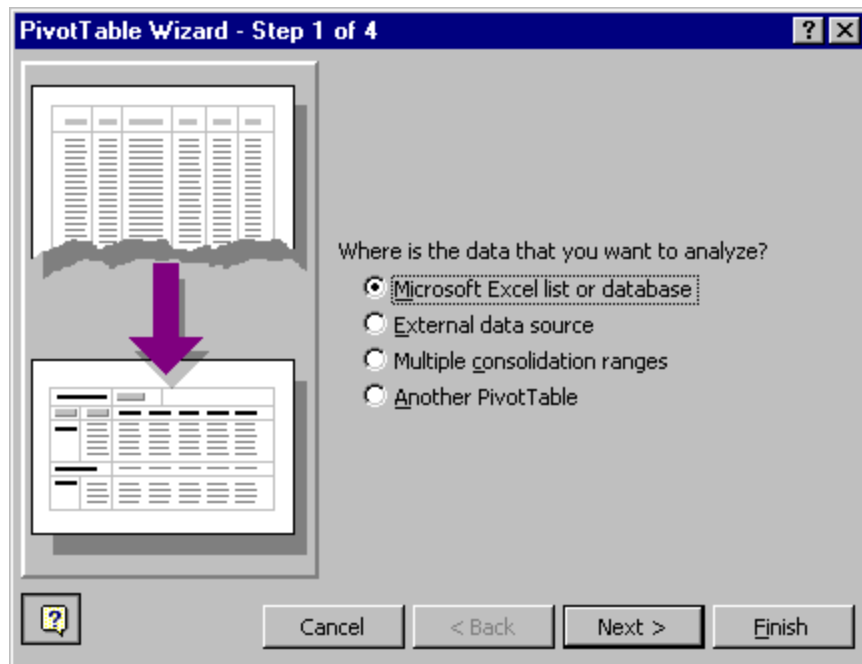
PivotTable Wizard - Step 1 of 4

?

Where is the data that you want to analyze?

Microsoft Excel list or database

External data source

Multiple consolidation ranges

Another PivotTable

Cancel

< Back

Next >

Finish